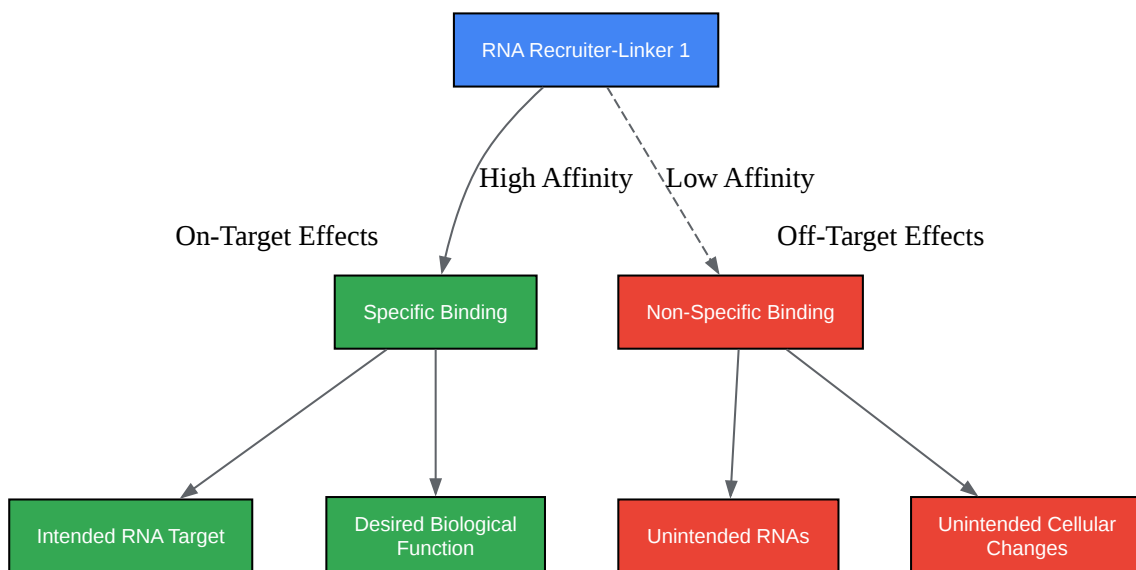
RNA Recruiter-Linker 1

High Affinity

Low Affinity

On-Target Effects

Off-Target Effects

Specific Binding

Non-Specific Binding

Intended RNA Target

Desired Biological Function

Unintended RNAs

Unintended Cellular Changes